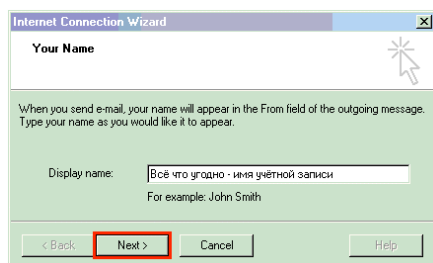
Internet Connection Wizard

Your Name

When you send e-mail, your name will appear in the From field of the outgoing message. Type your name as you would like it to appear.

Display name: Всё что угодно - имя учётной записи

For example: John Smith

< Back Next > Cancel Help